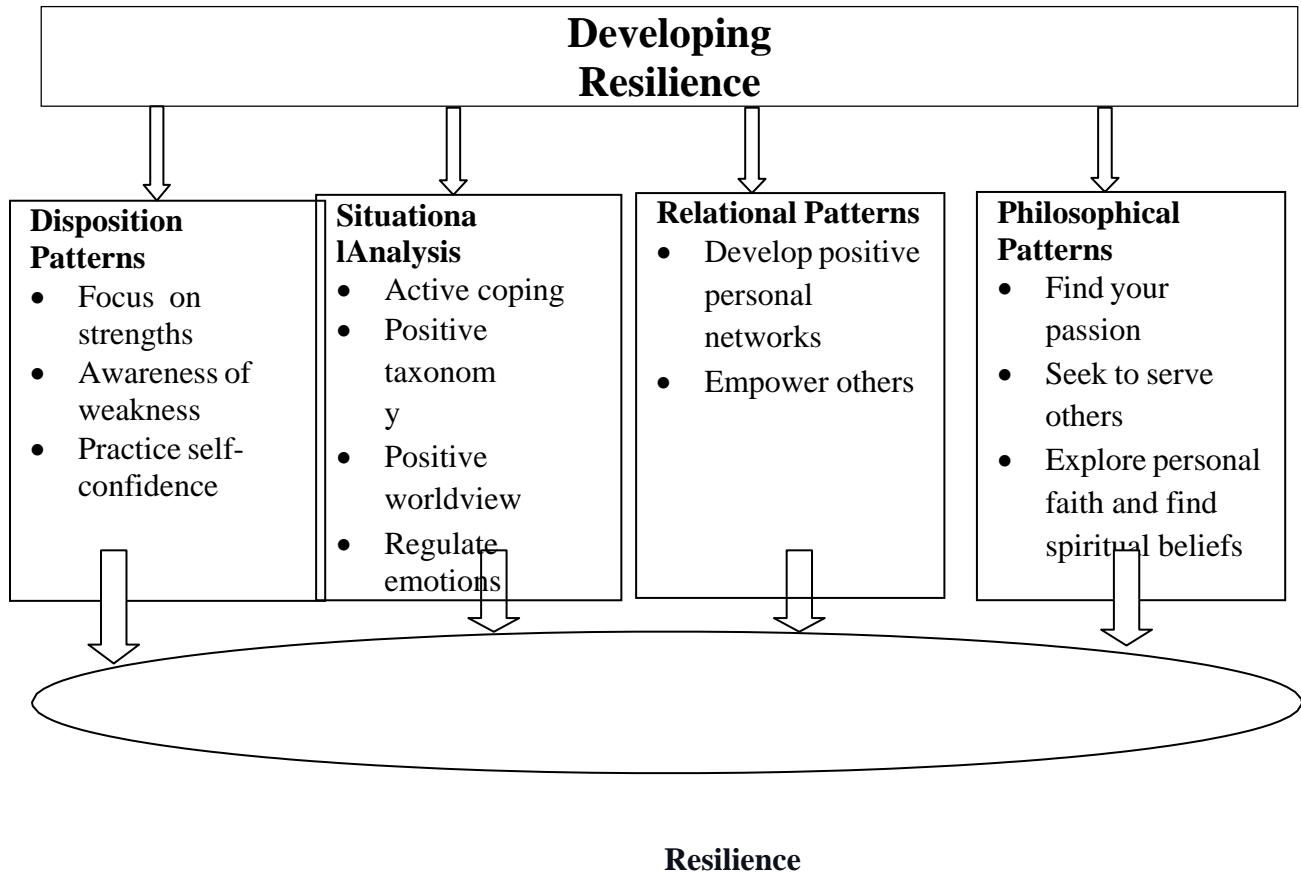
Developing Resilience

Disposition Patterns
- Focus on strengths
- Awareness of weakness
- Practice self-confidence

SituationalAnalysis
- Active coping
- Positive taxonomy
- Positive worldview
- Regulate emotions

Relational Patterns
- Develop positive personal networks
- Empower others

Philosophical Patterns
- Find your passion
- Seek to serve others
- Explore personal faith and find spiritual beliefs

Resilience